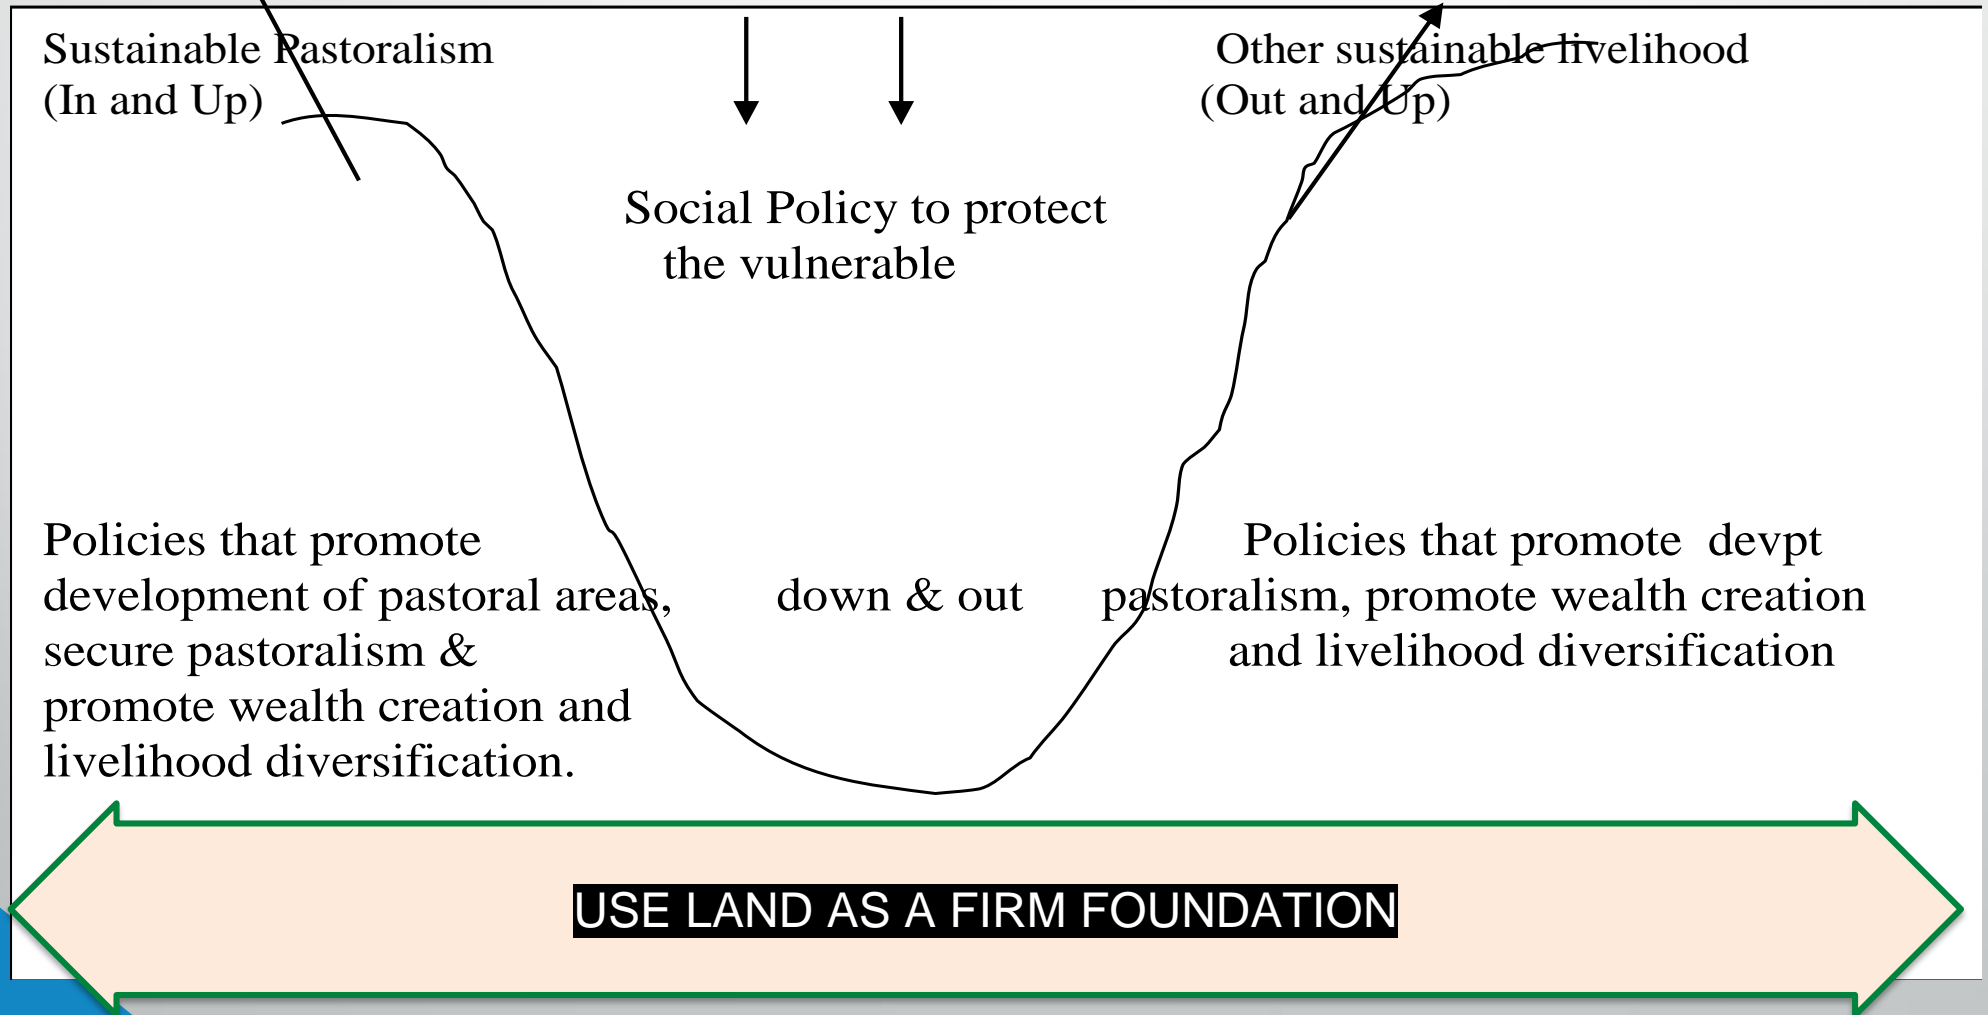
Sustainable Pastoralism
(In and Up)

Other sustainable livelihood
(Out and Up)

Social Policy to protect
the vulnerable

Policies that promote development of pastoral areas, secure pastoralism & promote wealth creation and livelihood diversification.

down & out

Policies that promote devpt pastoralism, promote wealth creation and livelihood diversification

USE LAND AS A FIRM FOUNDATION